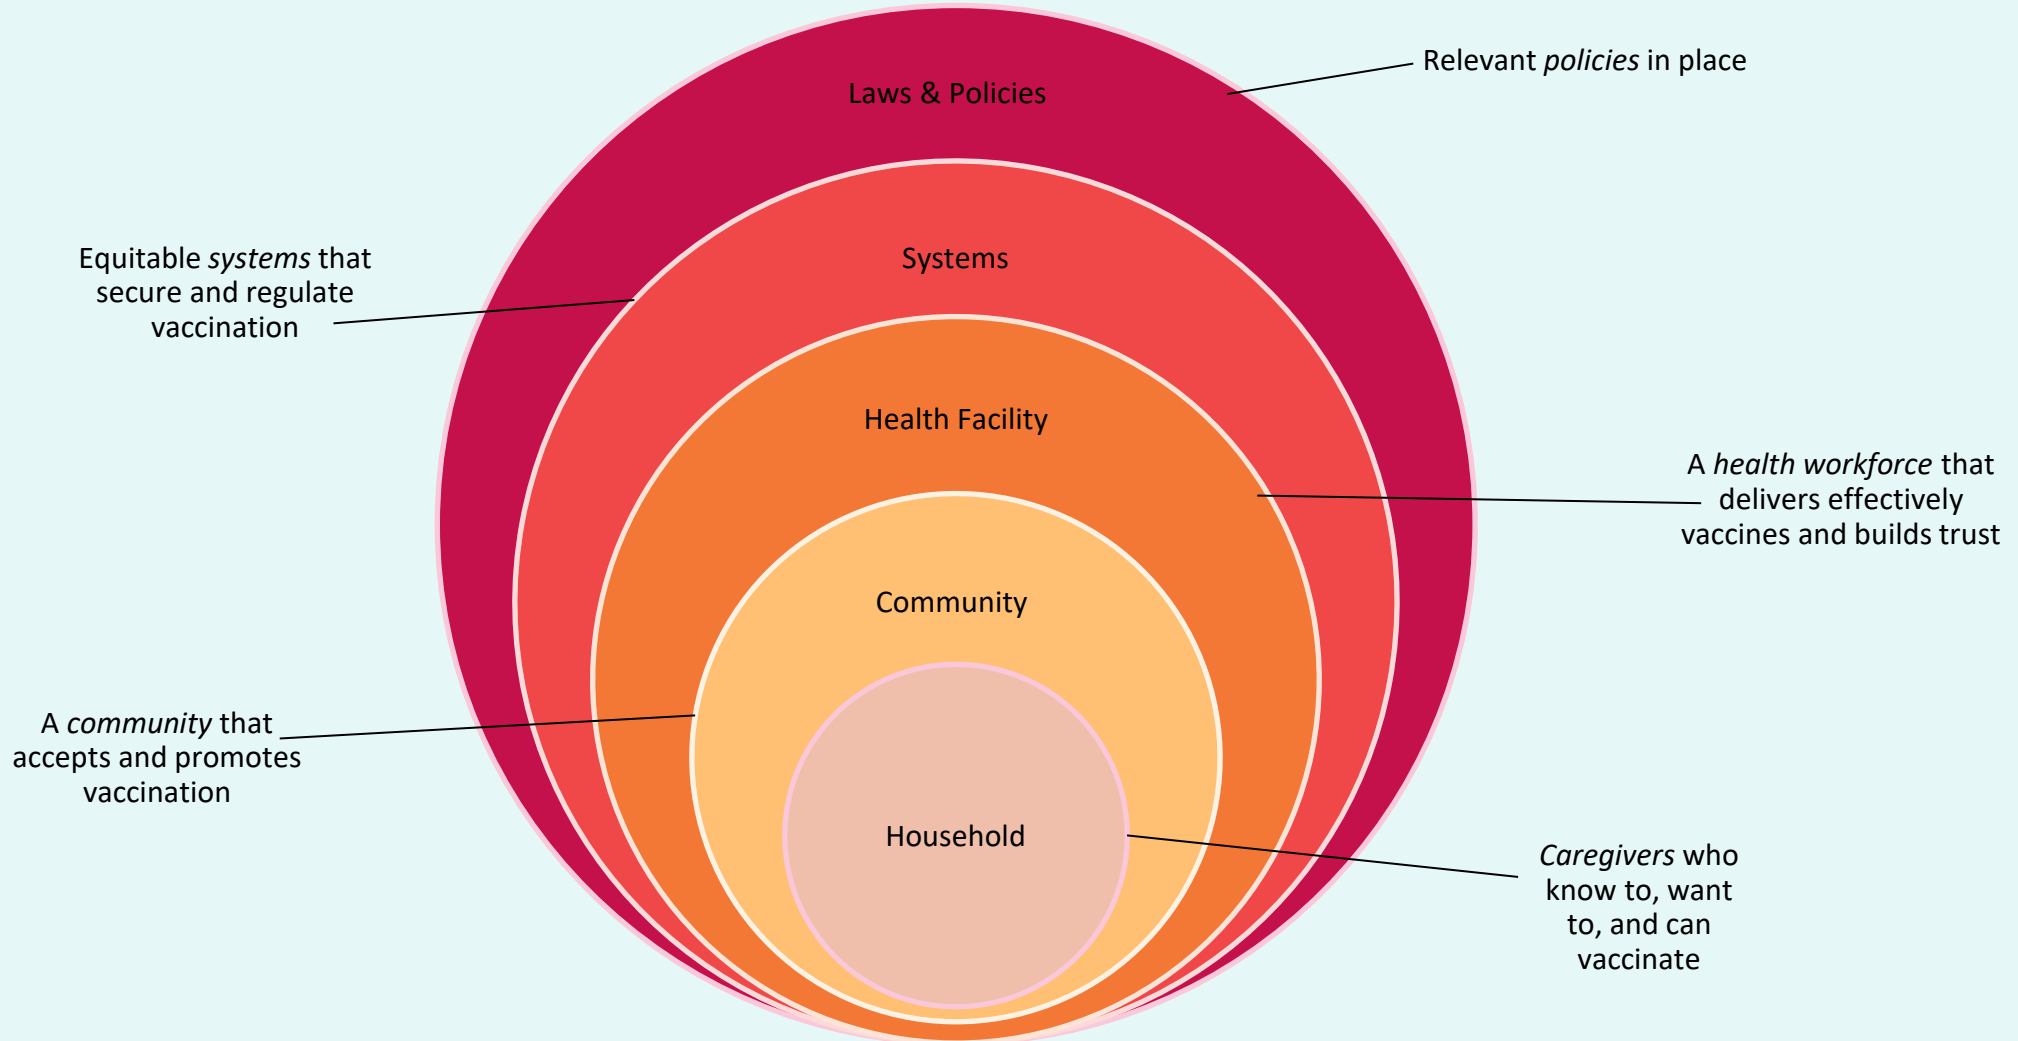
Laws & Policies

Relevant policies in place

Equitable systems that secure and regulate vaccination

Systems

Health Facility

A health workforce that delivers effectively vaccines and builds trust

Community

A community that accepts and promotes vaccination

Household

Caregivers who know to, want to, and can vaccinate